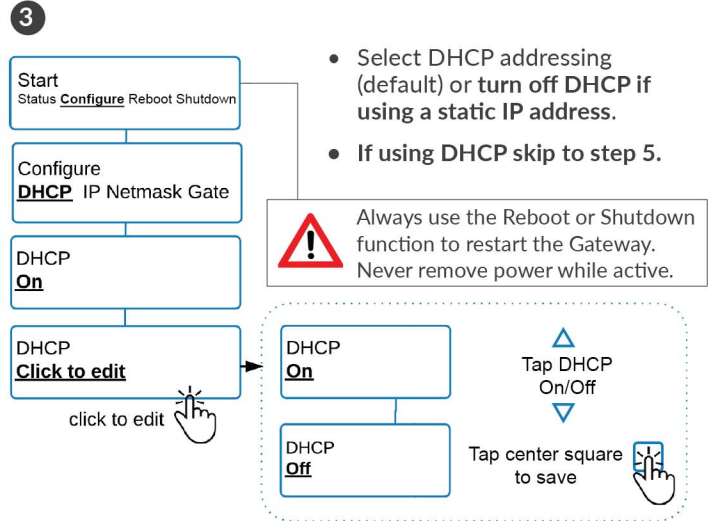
3

Start
Status Configure Reboot Shutdown

Configure
DHCP IP Netmask Gate

DHCP
On

DHCP
Click to edit

click to edit

- Select DHCP addressing (default) or turn off DHCP if using a static IP address.
- If using DHCP skip to step 5.

Always use the Reboot or Shutdown function to restart the Gateway. Never remove power while active.

DHCP
On

DHCP
Off

Tap DHCP On/Off

Tap center square to save